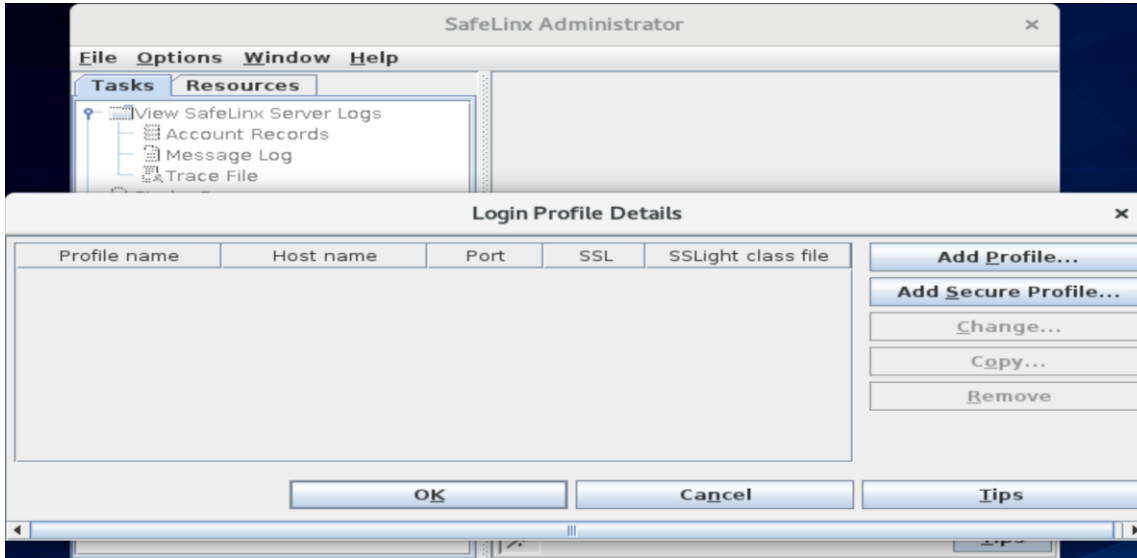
SafeLinx Administrator

File Options Window Help

Tasks Resources

View SafeLinx Server Logs
Account Records
Message Log
Trace File

Login Profile Details

| Profile name | Host name | Port | SSL | SSLight class file |
|---|---|---|---|---|

Add Profile...
Add Secure Profile...
Change...
Copy...
Remove

OK
Cancel
Tips